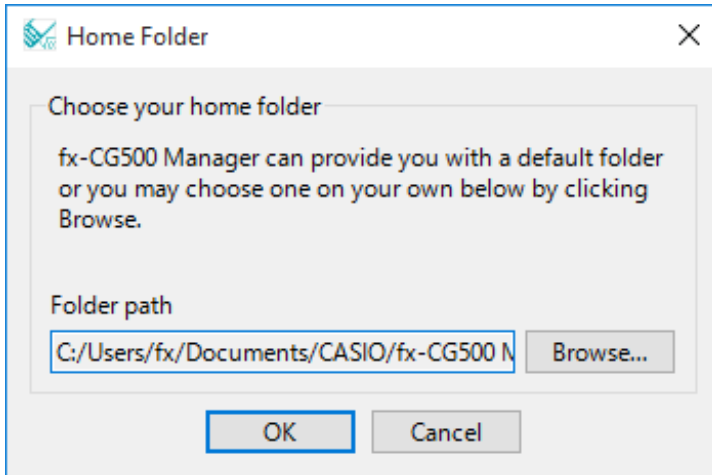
Home Folder

X

Choose your home folder

fx-CG500 Manager can provide you with a default folder or you may choose one on your own below by clicking Browse.

Folder path

C:/Users/fx/Documents/CASIO/fx-CG500 M

Browse...

OK

Cancel